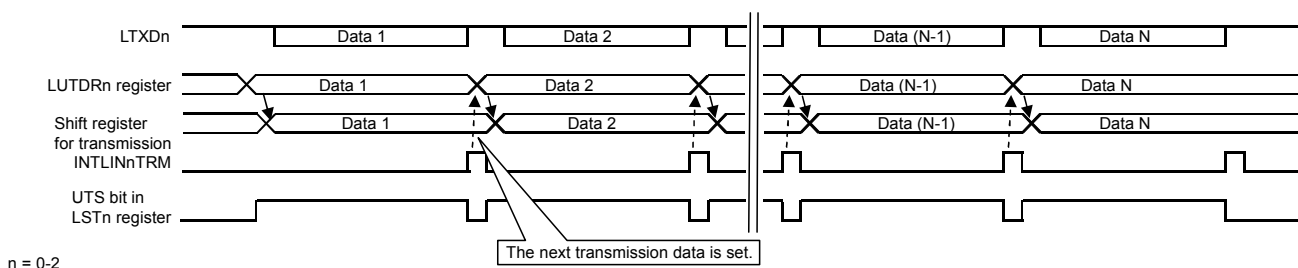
LTXDn
Data 1
Data 2
Data (N-1)
Data N

LUTDRn register
Data 1
Data 2
Data (N-1)
Data N

Shift register for transmission
Data 1
Data 2
Data (N-1)
Data N

INTLINnTRM

UTS bit in LSTn register

The next transmission data is set.

n = 0-2